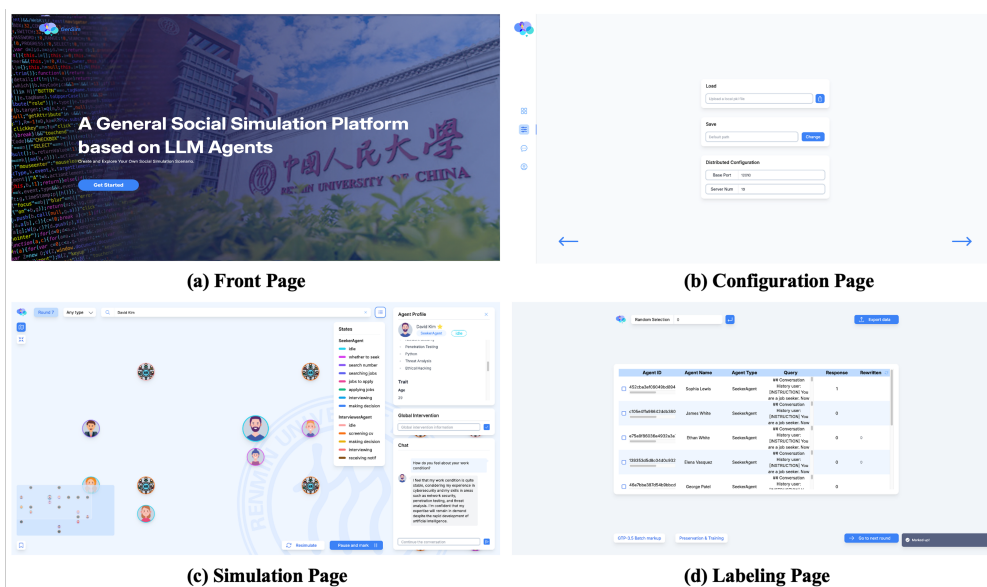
GenSim

A General Social Simulation Platform based on LLM Agents

Create and Explore Your Own Social Simulation Scenarios

Get Started

中国人民大学

RENMIN UNIVERSITY OF CHINA

(a) Front Page

Load

Upload a local json file

Save

Default path

Change

Distributed Configuration

Base Port 12000

Server Num 10

(b) Configuration Page

Round 7

Any type

David Kim

States

SeekerAgent

idle

whether to seek

search number

searching jobs

jobs to apply

applying jobs

interviewing

making decision

InterviewerAgent

idle

screening cv

making decision

interviewing

receiving notif

Agent Profile

David Kim

SeekerAgent

Idle

Penetration Testing

Python

Threat Analysis

Ethical Hacking

Trait

Age

29

Global Intervention

Global Intervention information

Chat

How do you feel about your work condition?

I feel that my work condition is quite stable, considering my experience in cybersecurity and my skills in areas such as network security, penetration testing, and threat analysis. I'm confident that my expertise will remain in demand despite the rapid development of artificial intelligence.

Continue the conversation

Restudate

Pause and more

(c) Simulation Page

Random Selection 2

Export data

| Agent ID | Agent Name | Agent Type | Query | Response | Rewritten |
|---|---|---|---|---|---|
| 4f2cba3af0b049bd804 | Sophia Lewis | SeekerAgent | ## Conversation History: user: [INSTRUCTION] You are a job seeker. Now | 1 | |
| c306e4f5a86b424db380 | James White | SeekerAgent | ## Conversation History: user: [INSTRUCTION] You are a job seeker. Now | 0 | |
| e75e8f95036e4032a3e | Ethan White | SeekerAgent | ## Conversation History: user: [INSTRUCTION] You are a job seeker. Now | 0 | 0 |
| 130355db8c34d0c932 | Elena Vasquez | SeekerAgent | ## Conversation History: user: [INSTRUCTION] You are a job seeker. Now | 0 | 0 |
| 48a7bba367d54b9bbcd | George Patel | SeekerAgent | ## Conversation History: user: [INSTRUCTION] You are a job seeker. Now | 0 | |

GPT-3.5 Batch markup

Preservation & Training

Go to next round

Marked up!

(d) Labeling Page